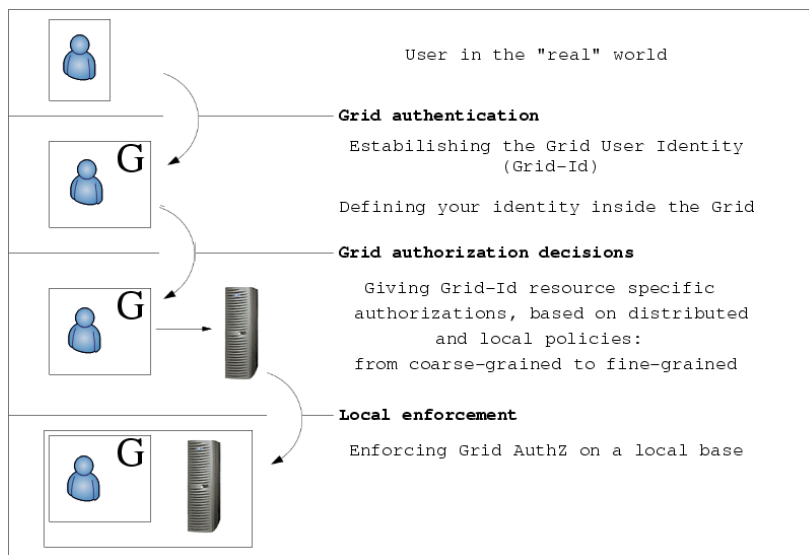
User in the "real" world

Grid authentication

G

Estabilishing the Grid User Identity (Grid-Id)

Defining your identity inside the Grid

Grid authorization decisions

G

Giving Grid-Id resource specific authorizations, based on distributed and local policies: from coarse-grained to fine-grained

Local enforcement

G

Enforcing Grid AuthZ on a local base